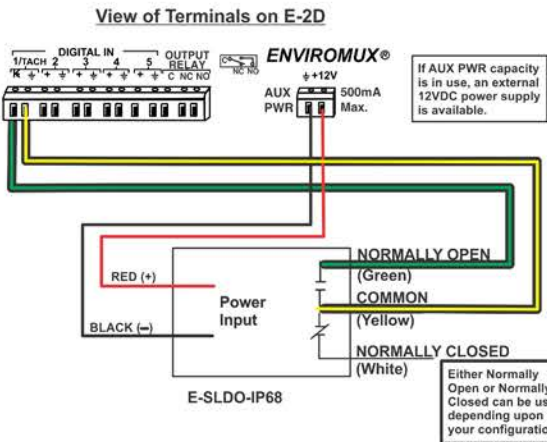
View of Terminals on E-2D

DIGITAL IN
1/TACH 2 3 4 5
OUTPUT RELAY
C NC NO
NC NO
ENVIROMUX®
+12V
AUX PWR
500mA Max.

If AUX PWR capacity is in use, an external 12VDC power supply is available.

NORMALLY OPEN
(Green)
COMMON
(Yellow)
NORMALLY CLOSED
(White)

RED (+)
BLACK (−)
Power Input

E-SLDO-IP68

Either Normally Open or Normally Closed can be us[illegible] depending upon your configuratio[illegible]